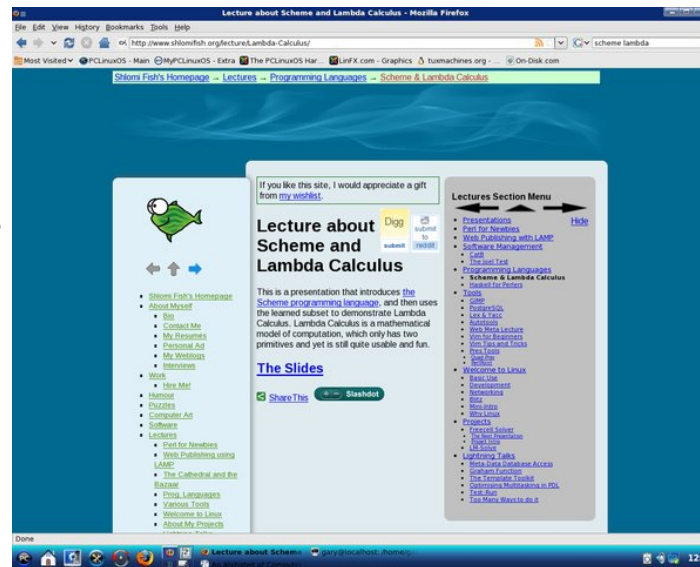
Lecture about Scheme and Lambda Calculus - Mozilla Firefox

File Edit View History Bookmarks Tools Help

http://www.shlomifish.org/lecture/Lambda-Calculus/

scheme lambda

Most Visited PCLinuxOS - Main MyPCLinuxOS - Extra The PCLinuxOS Har... LinFX.com - Graphics tuxmachines.org - ... On-Disk.com

Shlomi Fish's Homepage → Lectures → Programming Languages → Scheme & Lambda Calculus

If you like this site, I would appreciate a gift from my wishlist.

Digg submit

submit to reddit

Lecture about Scheme and Lambda Calculus

This is a presentation that introduces the Scheme programming language, and then uses the learned subset to demonstrate Lambda Calculus. Lambda Calculus is a mathematical model of computation, which only has two primitives and yet is still quite usable and fun.

The Slides

ShareThis

Slashdot

Lectures Section Menu

Hide

- Presentations
- Perl for Newbies
- Web Publishing with LAMP
- Software Management
  - CatB
  - The Joel Test
- Programming Languages
  - Scheme & Lambda Calculus
  - Haskell for Perlers
- Tools
  - GIMP
  - PostgreSQL
  - Lex & Yacc
  - Autotools
  - Web Meta Lecture
  - Vim for Beginners
  - Vim Tips and Tricks
  - Freecell Solver
  - Quad-Pres
  - Perlipc
- Welcome to Linux
  - Basic Use
  - Development
  - Networking
  - Blitz
  - Mini-Intro
  - Why Linux
- Projects
  - Freecell Solver
  - The Next Presentation
  - Project Intro
  - LM-Solve
- Lightning Talks
  - Meta Data Database Access
  - Graham Function
  - The Template Toolkit
  - Optimizing Multitasking in PDL
  - Test::Run
  - Too Many Ways to do it

- Shlomi Fish's Homepage
- About Myself
  - Bio
  - Contact Me
  - My Resumés
  - Personal Ad
  - My Weblogs
  - Interviews
- Work
  - Hire Me!
- Humour
- Puzzles
- Computer Art
- Software
- Lectures
  - Perl for Newbies
  - Web Publishing using LAMP
  - The Cathedral and the Bazaar
  - Prog. Languages
  - Various Tools
  - Welcome to Linux
  - About My Projects

Done

Lecture about Scheme

gary@localhost: /home/g

12